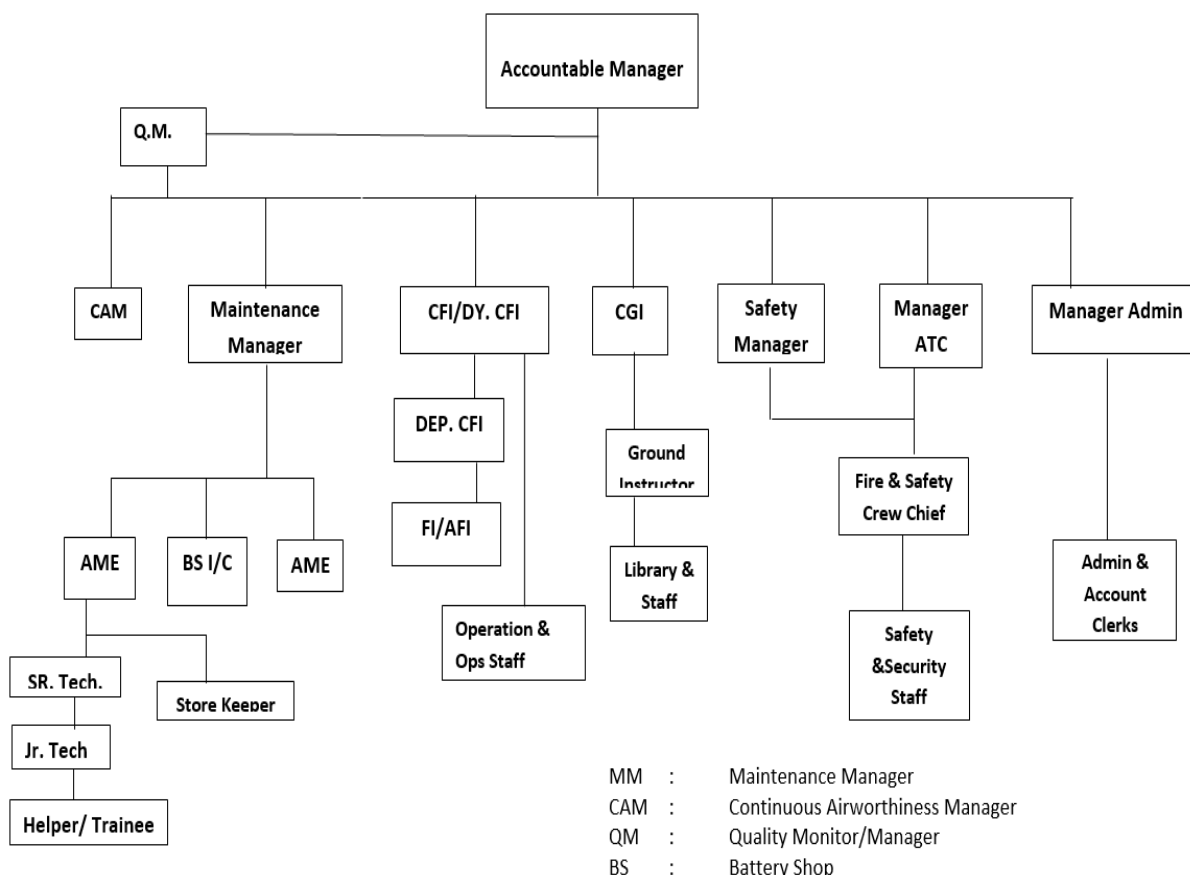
Accountable Manager

Q.M.

CAM

Maintenance Manager

CFI/DY. CFI

CGI

Safety Manager

Manager ATC

Manager Admin

DEP. CFI

FI/AFI

Operation & Ops Staff

Ground Instructor

Library & Staff

Fire & Safety Crew Chief

Safety &Security Staff

Admin & Account Clerks

AME

BS I/C

AME

SR. Tech.

Store Keeper

Jr. Tech

Helper/ Trainee

MM : Maintenance Manager
CAM : Continuous Airworthiness Manager
QM : Quality Monitor/Manager
BS : Battery Shop